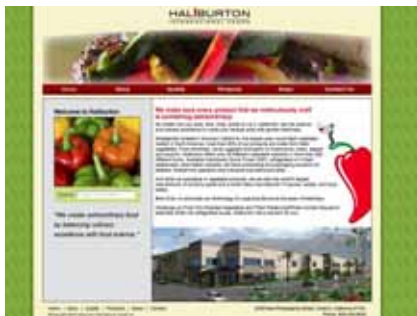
HALIBURTON
INTERNATIONAL FOODS

Home About Quality Products News Contact Us

Welcome to Haliburton

"We create extraordinary food by balancing culinary inventions with food science."

We make less every product that we meticulously craft is something extraordinary.

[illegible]

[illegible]

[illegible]

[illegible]

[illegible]

Home | About | Quality | Products | News | Contact

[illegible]